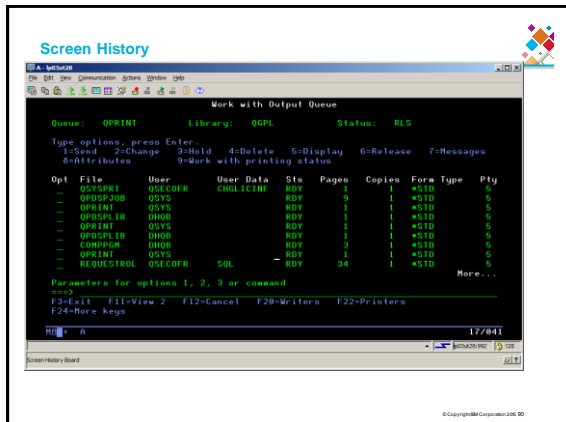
Screen History

A - lpt03ut28

File Edit View Communication Actions Window Help

Work with Output Queue

Queue: QPRINT Library: QGPL Status: RLS

Type options, press Enter.
1=Send 2=Change 3=Hold 4=Delete 5=Display 6=Release 7=Messages
8=Attributes 9=Work with printing status

| Opt | File | User | User Data | Sts | Pages | Copies | Form Type | Pty |
|---|---|---|---|---|---|---|---|---|
| _ | QSYSPRT | QSECOFR | CHGLICINF | RDY | 1 | 1 | *STD | 5 |
| _ | QPDSPJOB | QSYS | | RDY | 9 | 1 | *STD | 5 |
| _ | QPRINT | QSYS | | RDY | 1 | 1 | *STD | 5 |
| _ | QPDSPLIB | DHOB | | RDY | 1 | 1 | *STD | 5 |
| _ | QPRINT | QSYS | | RDY | 1 | 1 | *STD | 5 |
| _ | QPDSPLIB | DHOB | | RDY | 1 | 1 | *STD | 5 |
| _ | COMPPGM | DHOB | | RDY | 3 | 1 | *STD | 5 |
| _ | QPRINT | QSYS | | RDY | 1 | 1 | *STD | 5 |
| _ | REQUESTROL | QSECOFR | SQL | RDY | 34 | 1 | *STD | 5 |

More...

Parameters for options 1, 2, 3 or command
===>
F3=Exit F11=View 2 F12=Cancel F20=Writers F22=Printers
F24=More keys

MB A 17/041

lpt03ut28:992 128

Screen History Board

© Copyright IBM Corporation 2015 90